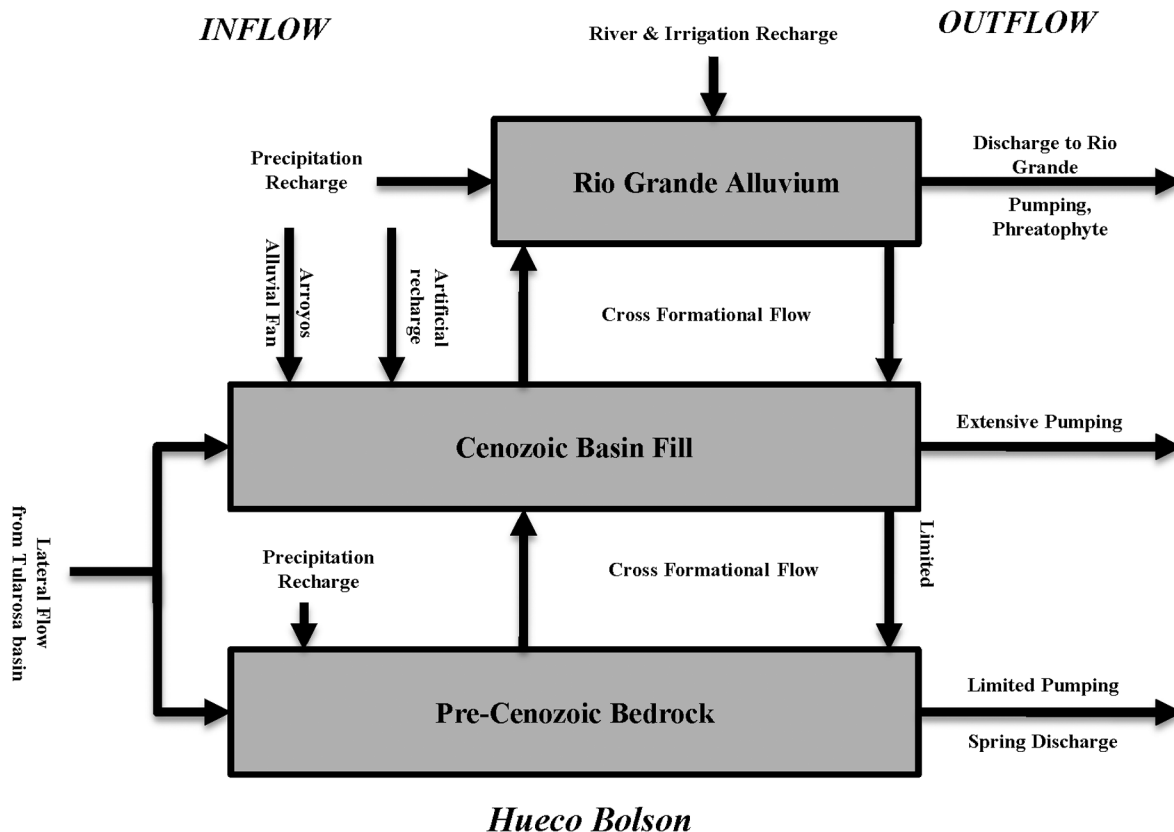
INFLOW

River & Irrigation Recharge

OUTFLOW

Precipitation Recharge

Rio Grande Alluvium

Discharge to Rio Grande

Pumping, Phreatophyte

Arroyos Alluvial Fan

Artificial recharge

Cross Formational Flow

Cenozoic Basin Fill

Extensive Pumping

Lateral Flow from Tularosa basin

Precipitation Recharge

Cross Formational Flow

Limited

Pre-Cenozoic Bedrock

Limited Pumping

Spring Discharge

Hueco Bolson